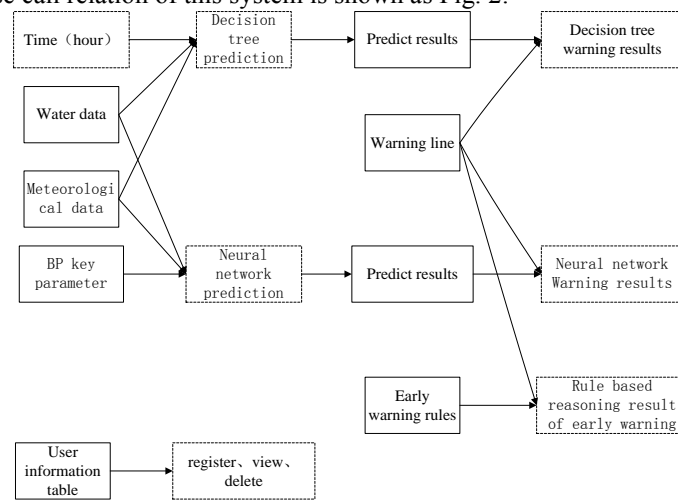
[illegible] call relation of this system is shown as Fig. 2.

Time（hour）

Decision tree prediction

Predict results

Decision tree warning results

Water data

Warning line

Meteorological data

BP key parameter

Neural network prediction

Predict results

Neural network Warning results

Early warning rules

Rule based reasoning result of early warning

User information table

register、view、delete